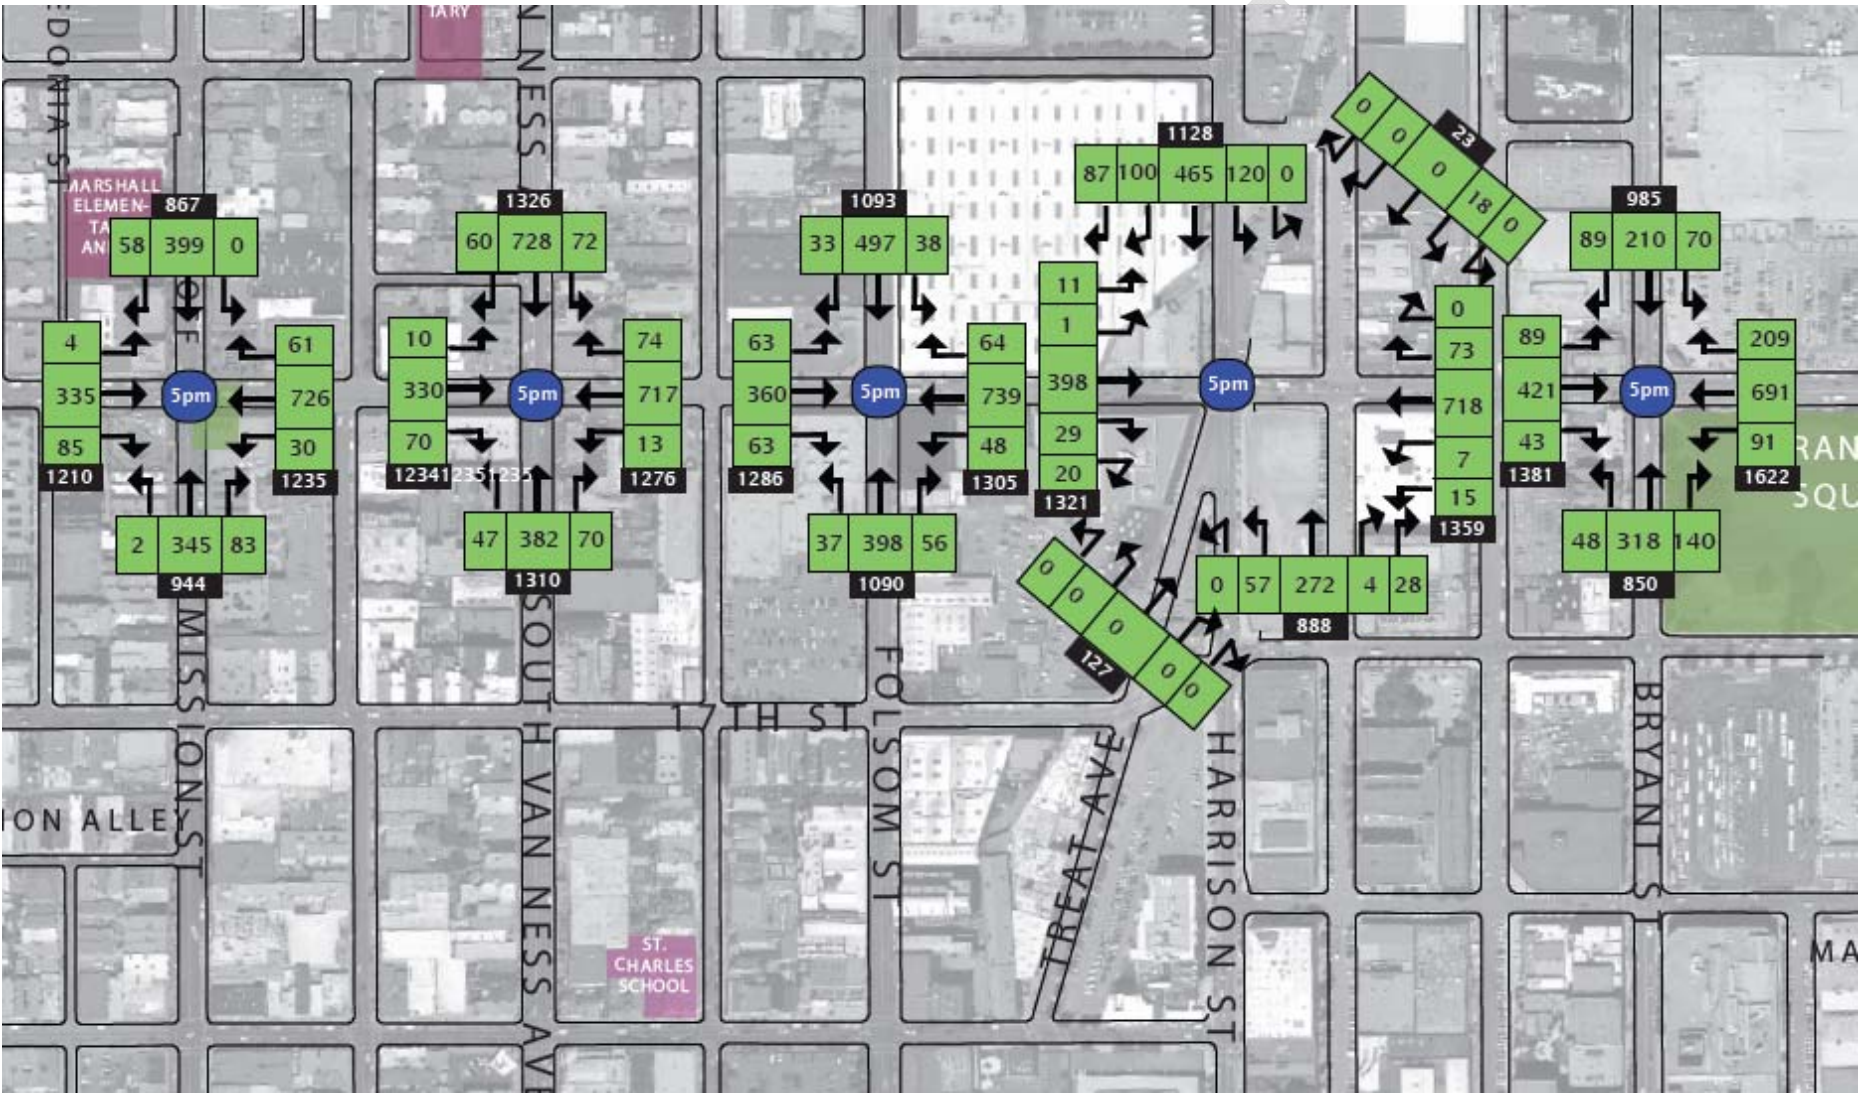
TARY
EDONIA ST
NESS
MARSHALL ELEMENTA AN
867
58 399 0
4
335
85
1210
5pm
61
726
30
1235
2 345 83
944
1326
60 728 72
10
330
70
1234
1235
1235
5pm
74
717
13
1276
47 382 70
1310
1093
33 497 38
63
360
63
1286
5pm
64
739
48
1305
37 398 56
1090
1128
87 100 465 120 0
11
1
398
29
20
1321
5pm
0 0 0 18 0
23
0
73
718
7
15
1359
0 0 0 0 0
127
0 57 272 4 28
888
985
89 210 70
89
421
43
1381
5pm
209
691
91
1622
48 318 140
850
RAN SQU
MISSION ST
SOUTH VAN NESS AVE
17TH ST
FOLSOM ST
TREAT AVE
HARRISON ST
BRYANT ST
ION ALLEY
ST. CHARLES SCHOOL
MA